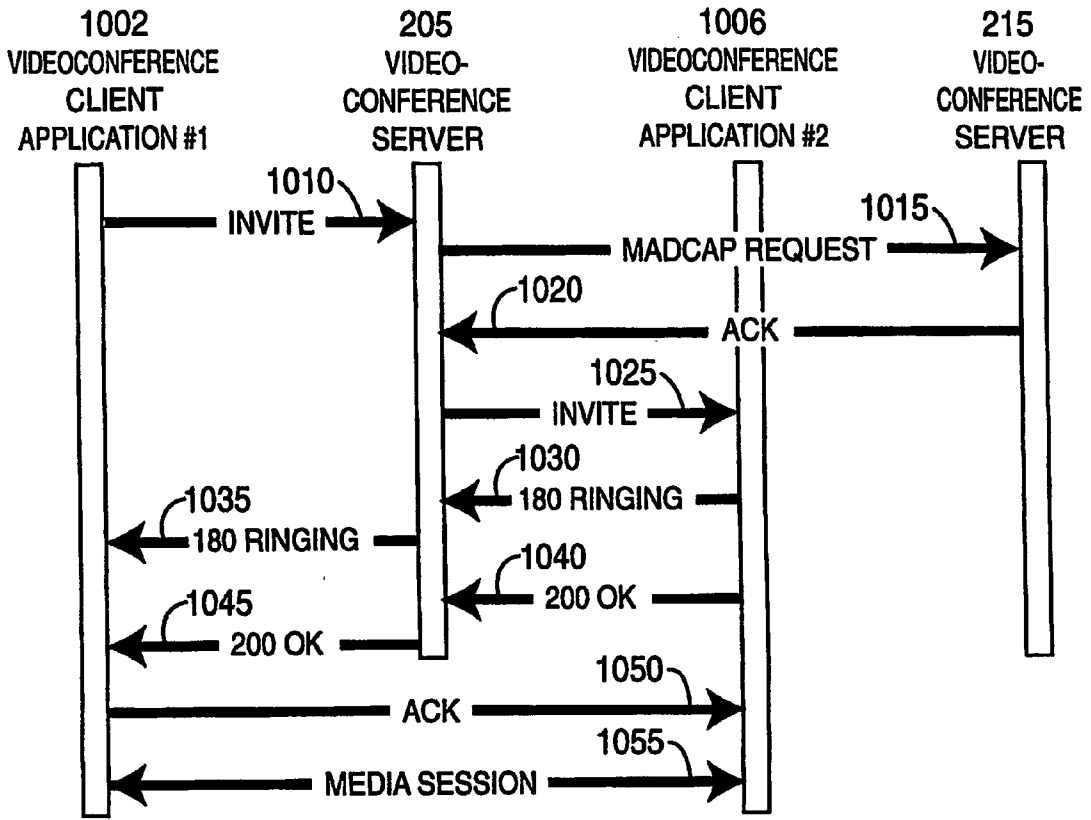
1002
VIDEOCONFERENCE
CLIENT
APPLICATION #1

205
VIDEO-
CONFERENCE
SERVER

1006
VIDEOCONFERENCE
CLIENT
APPLICATION #2

215
VIDEO-
CONFERENCE
SERVER

1010
INVITE

1015
MADCAP REQUEST

1020
ACK

1025
INVITE

1030
180 RINGING

1035
180 RINGING

1040
200 OK

1045
200 OK

1050
ACK

1055
MEDIA SESSION